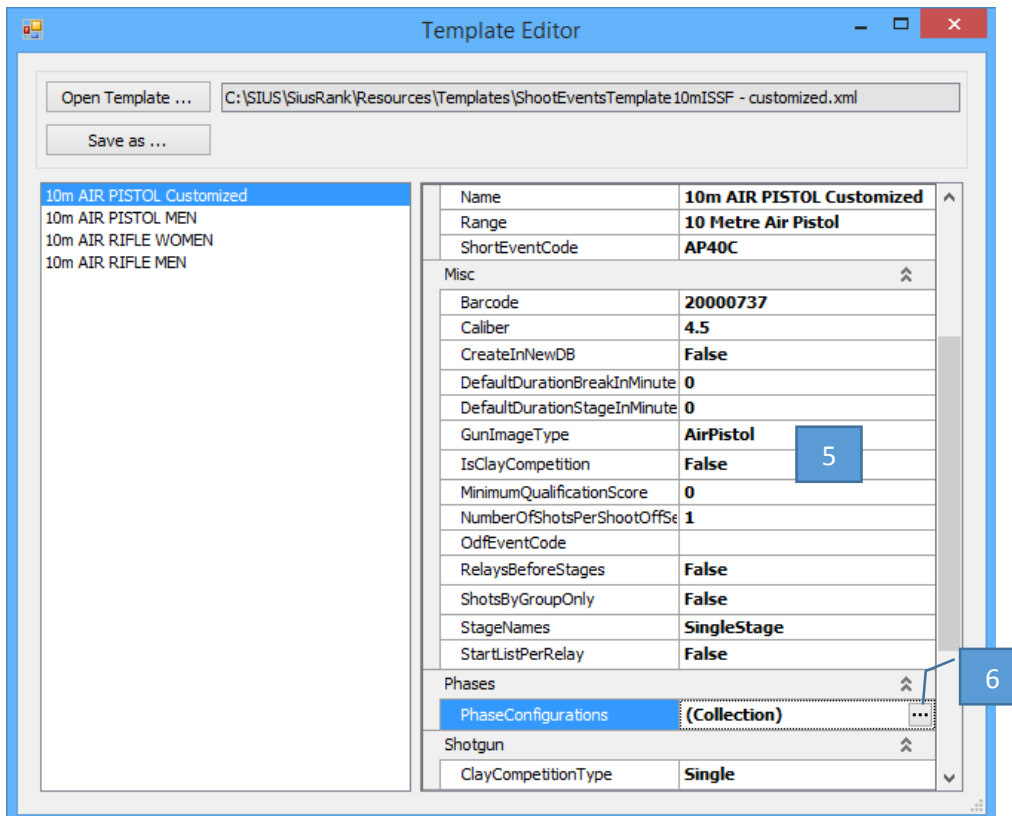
Template Editor

Open Template ...

C:\SIUS\SiusRank\Resources\Templates\ShootEventsTemplate10mISSF - customized.xml

Save as ...

10m AIR PISTOL Customized
10m AIR PISTOL MEN
10m AIR RIFLE WOMEN
10m AIR RIFLE MEN

| Name | 10m AIR PISTOL Customized |
|---|---|
| Range | 10 Metre Air Pistol |
| ShortEventCode | AP40C |
| Misc | |
| Barcode | 20000737 |
| Caliber | 4.5 |
| CreateInNewDB | False |
| DefaultDurationBreakInMinute | 0 |
| DefaultDurationStageInMinute | 0 |
| GunImageType | AirPistol |
| IsClayCompetition | False |
| MinimumQualificationScore | 0 |
| NumberOfShotsPerShootOffSe | 1 |
| OdfEventCode | |
| RelaysBeforeStages | False |
| ShotsByGroupOnly | False |
| StageNames | SingleStage |
| StartListPerRelay | False |
| Phases | |
| PhaseConfigurations | (Collection) ... |
| Shotgun | |
| ClayCompetitionType | Single |

5

6